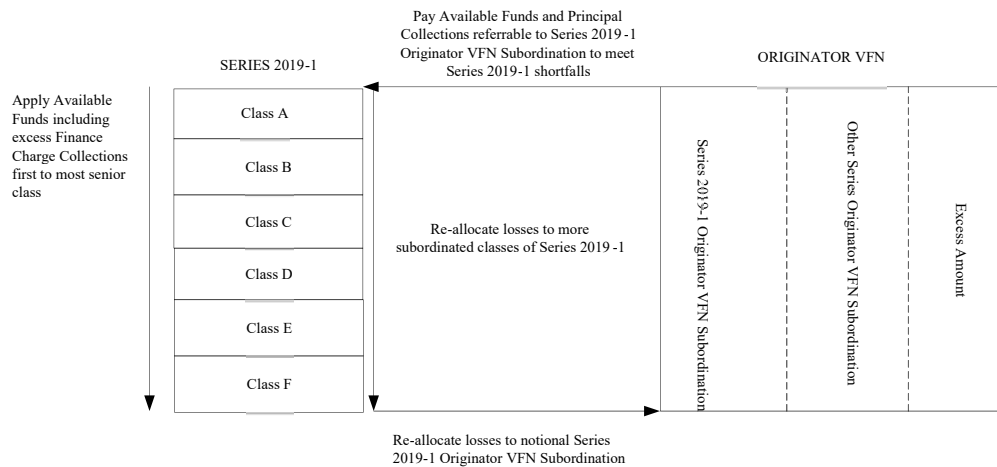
Pay Available Funds and Principal Collections referrable to Series 2019-1 Originator VFN Subordination to meet Series 2019-1 shortfalls

SERIES 2019-1

ORIGINATOR VFN

Apply Available Funds including excess Finance Charge Collections first to most senior class

Class A

Class B

Class C

Class D

Class E

Class F

Re-allocate losses to more subordinated classes of Series 2019-1

Series 2019-1 Originator VFN Subordination

Other Series Originator VFN Subordination

Excess Amount

Re-allocate losses to notional Series 2019-1 Originator VFN Subordination